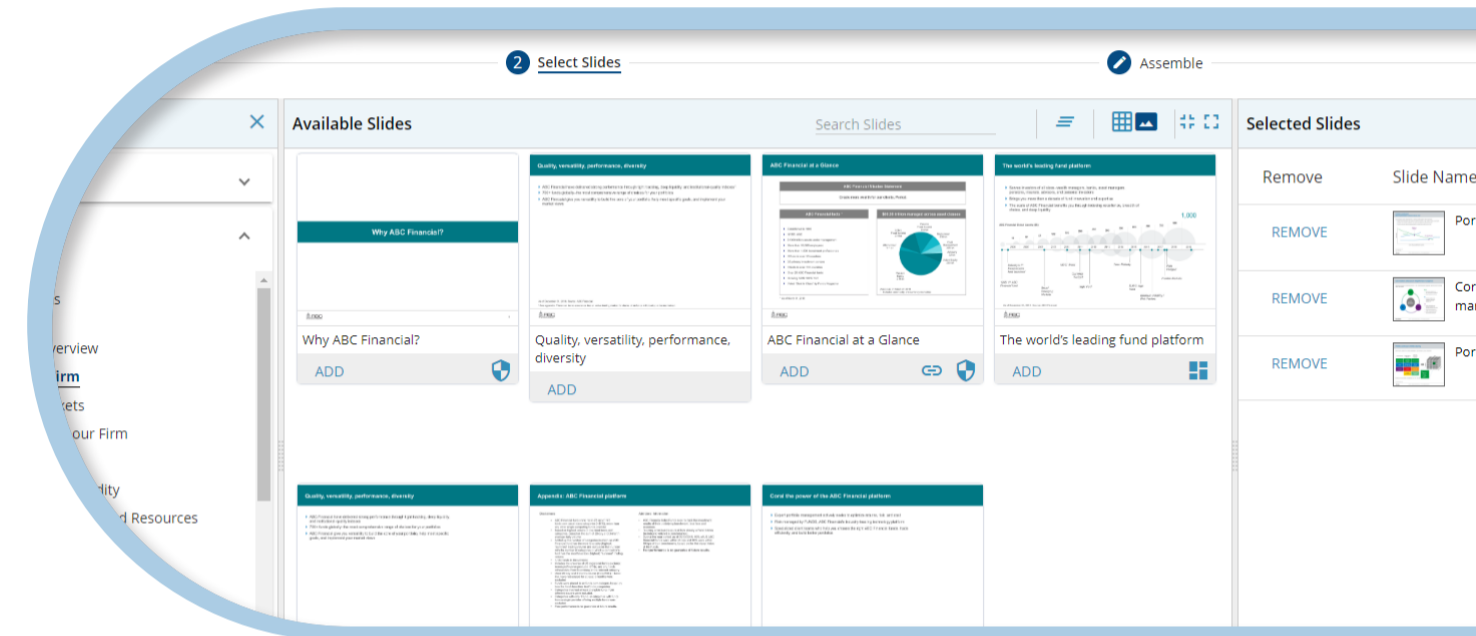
2 Select Slides

Assemble

Available Slides

Search Slides

Selected Slides

s
verview
Firm
kets
our Firm
dity
d Resources

Why ABC Financial?

Why ABC Financial?

ADD

Quality, versatility, performance, diversity

Quality, versatility, performance, diversity

ADD

ABC Financial at a Glance

ABC Financial at a Glance

ADD

The world's leading fund platform

1,000

The world's leading fund platform

ADD

Quality, versatility, performance, diversity

Appendix: ABC Financial platform

Coral the power of the ABC Financial platform

Remove

Slide Name

REMOVE

Por

REMOVE

Cor
mar

REMOVE

Por